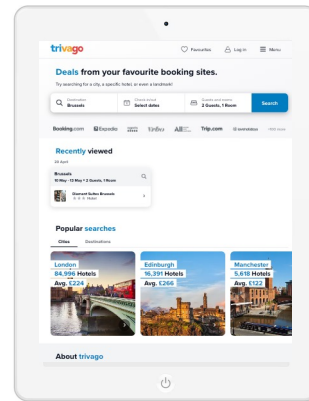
trivago

Favourites  Log in  Menu

Deals from your favourite booking sites.

Try searching for a city, a specific hotel, or even a landmark!

Destination
Brussels

Check in/out
Select dates

Guests and rooms
2 Guests, 1 Room

Search

Booking.com  Expedia  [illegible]  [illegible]  All  Trip.com  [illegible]  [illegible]

Recently viewed

29 April

Brussels
10 May - 13 May • 2 Guests, 1 Room

Diamant Suites Brussels
Hotel

Popular searches

Cities  Destinations

London
84,996 Hotels
Avg. £224

Edinburgh
16,391 Hotels
Avg. £266

Manchester
5,618 Hotels
Avg. £122

About trivago